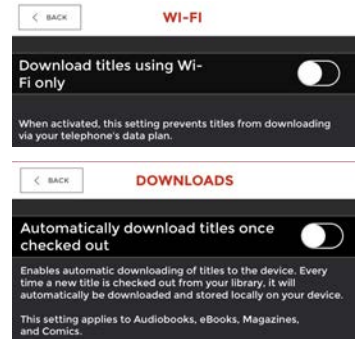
< BACK

WI-FI

Download titles using Wi-Fi only

When activated, this setting prevents titles from downloading via your telephone's data plan.

< BACK

DOWNLOADS

Automatically download titles once checked out

Enables automatic downloading of titles to the device. Every time a new title is checked out from your library, it will automatically be downloaded and stored locally on your device.

This setting applies to Audiobooks, eBooks, Magazines, and Comics.